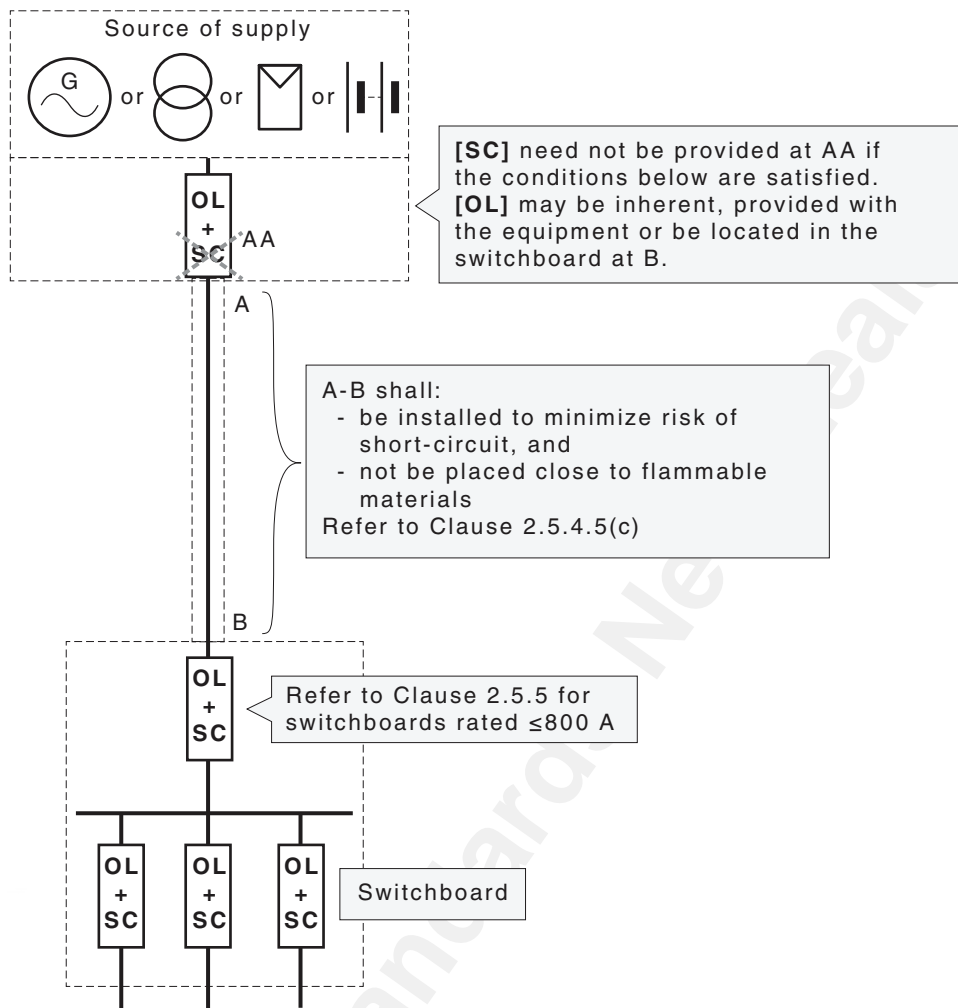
Source of supply

G

or or or

OL
+
SC

AA

[SC] need not be provided at AA if the conditions below are satisfied.
[OL] may be inherent, provided with the equipment or be located in the switchboard at B.

A

A-B shall:
- be installed to minimize risk of short-circuit, and
- not be placed close to flammable materials
Refer to Clause 2.5.4.5(c)

B

OL
+
SC

Refer to Clause 2.5.5 for switchboards rated ≤800 A

OL
+
SC

OL
+
SC

OL
+
SC

Switchboard